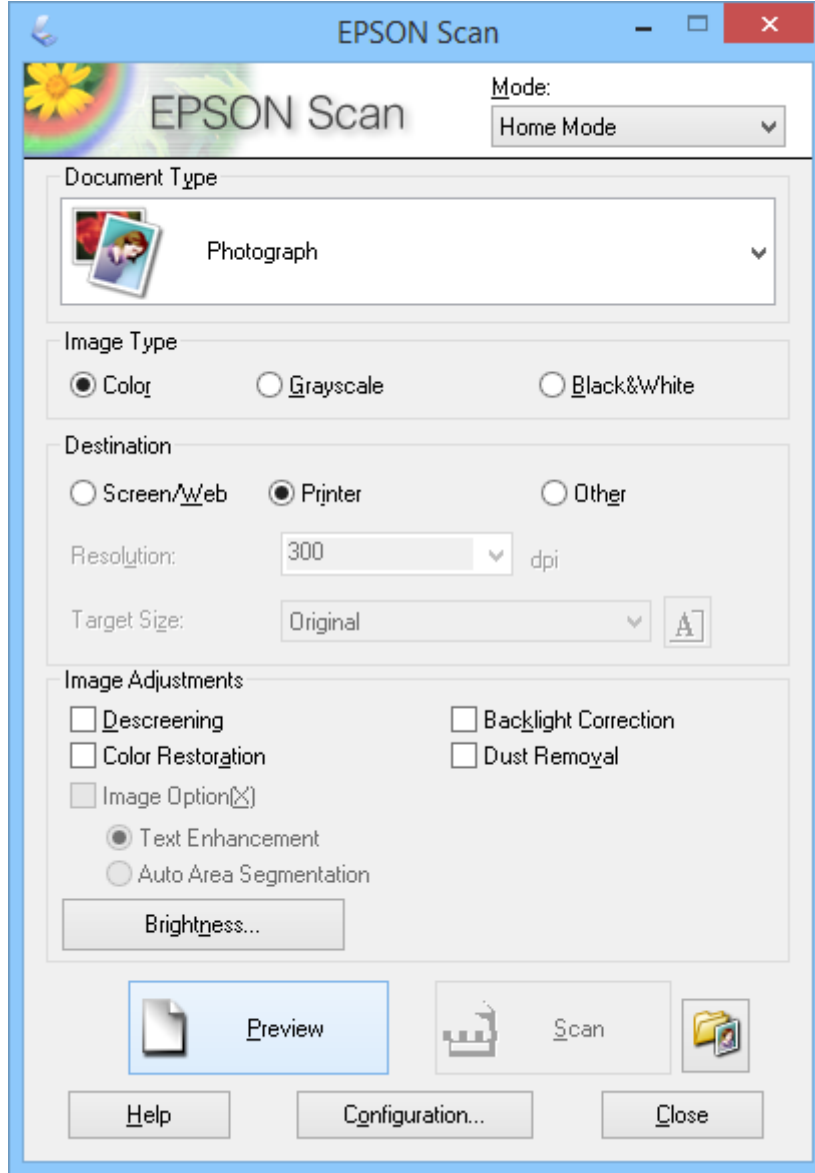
EPSON Scan

EPSON Scan

Mode:

Home Mode

Document Type

Photograph

Image Type

Color

Grayscale

Black&White

Destination

Screen/Web

Printer

Other

Resolution:

300

dpi

Target Size:

Original

Image Adjustments

Descreening

Backlight Correction

Color Restoration

Dust Removal

Image Option(X)

Text Enhancement

Auto Area Segmentation

Brightness...

Preview

Scan

Help

Configuration...

Close